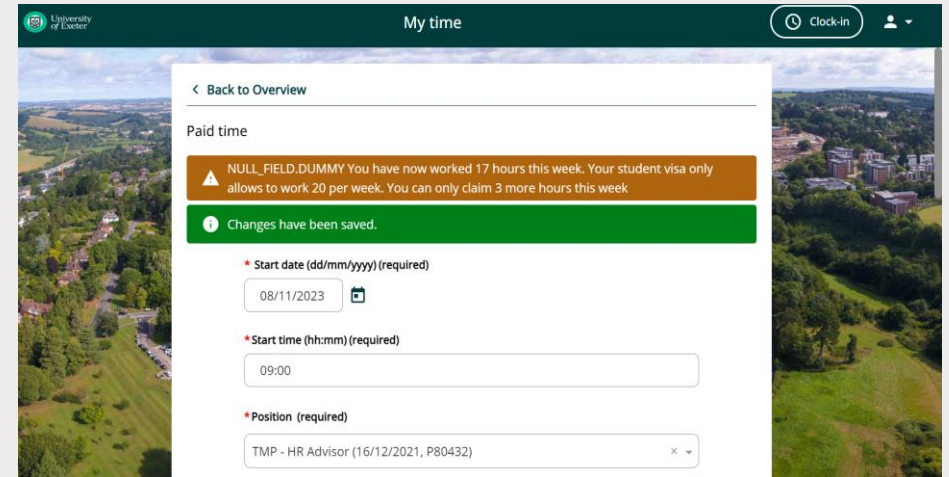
University of Exeter

My time

Clock-in

< Back to Overview

Paid time

NULL_FIELD.DUMMY You have now worked 17 hours this week. Your student visa only allows to work 20 per week. You can only claim 3 more hours this week

Changes have been saved.

* Start date (dd/mm/yyyy) (required)

08/11/2023

*Start time (hh:mm) (required)

09:00

*Position (required)

TMP - HR Advisor (16/12/2021, P80432)